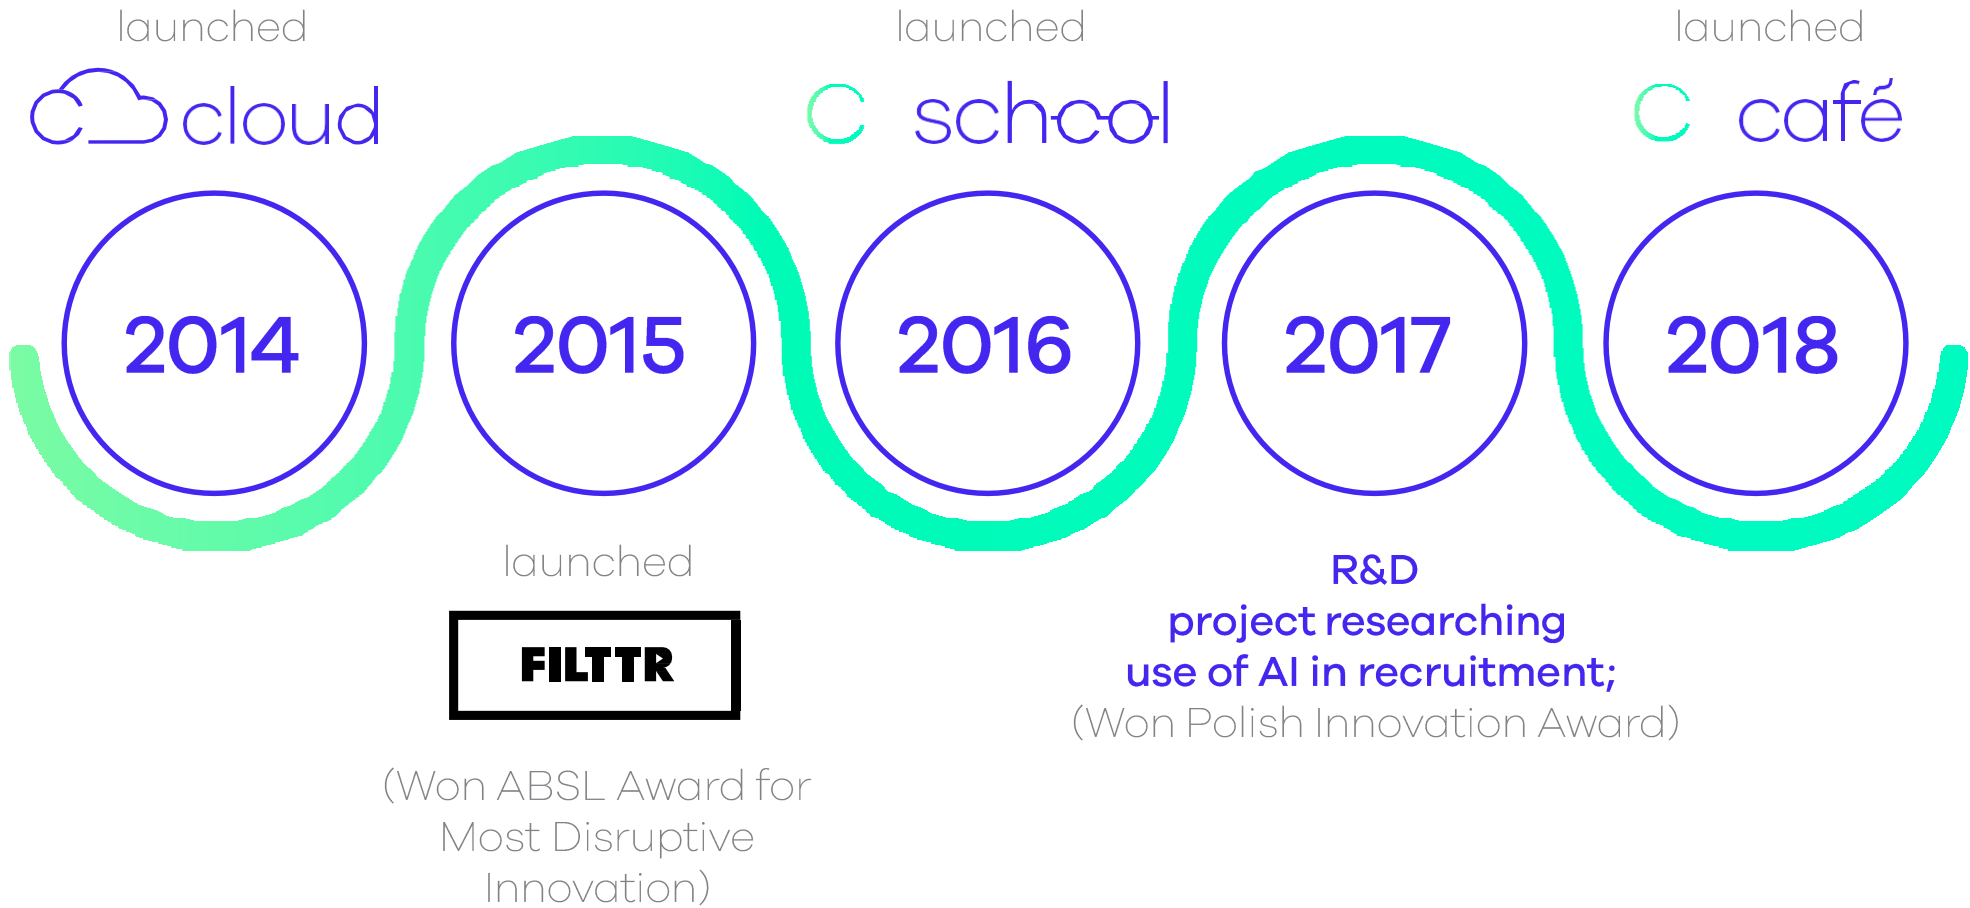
launched

cloud

launched

school

launched

café

2014

2015

2016

2017

2018

launched

FILTTR

(Won ABSL Award for Most Disruptive Innovation)

R&D
project researching
use of AI in recruitment;
(Won Polish Innovation Award)